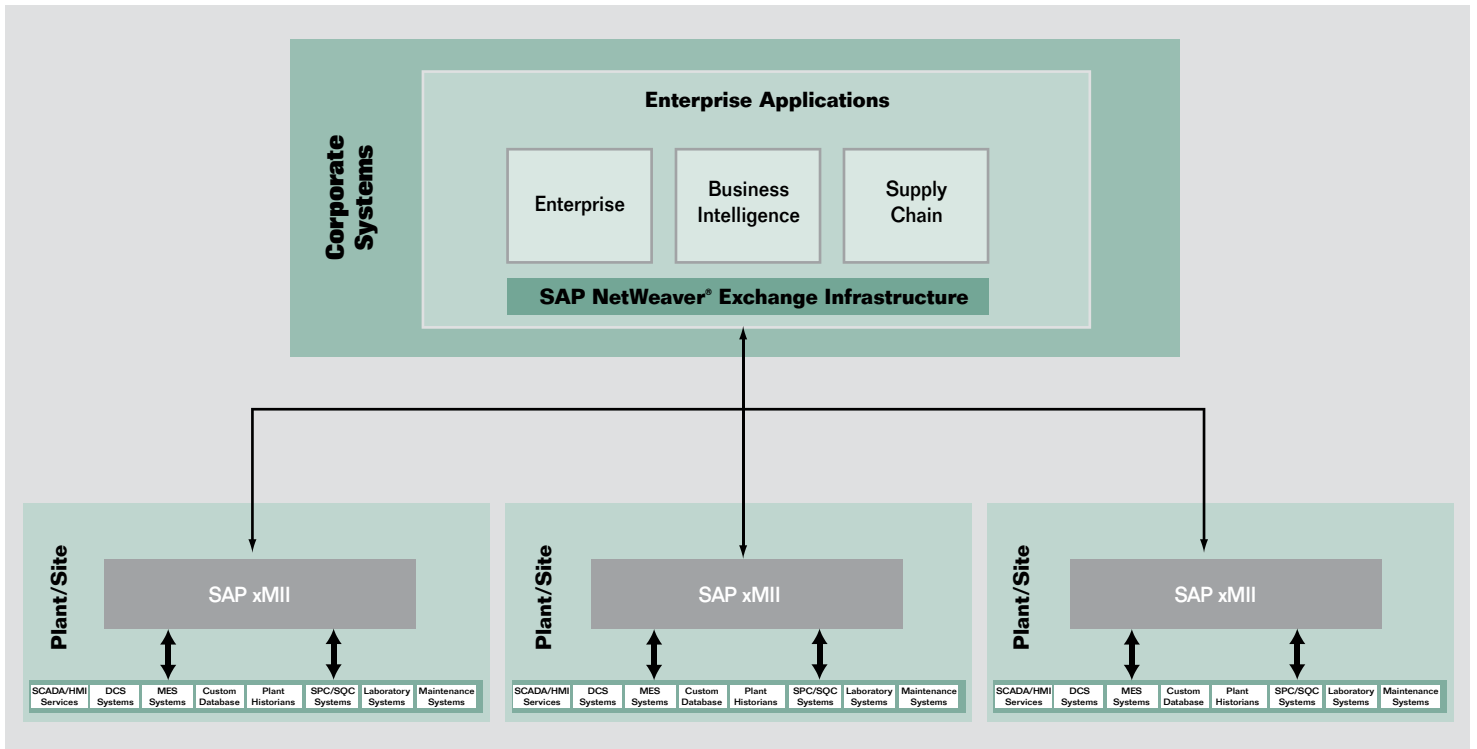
Corporate Systems

Enterprise Applications

Enterprise

Business Intelligence

Supply Chain

SAP NetWeaver® Exchange Infrastructure

Plant/Site

SAP xMII

| SCADA/HMI Services | DCS Systems | MES Systems | Custom Database | Plant Historians | SPC/SQC Systems | Laboratory Systems | Maintenance Systems |
|---|---|---|---|---|---|---|---|

Plant/Site

SAP xMII

| SCADA/HMI Services | DCS Systems | MES Systems | Custom Database | Plant Historians | SPC/SQC Systems | Laboratory Systems | Maintenance Systems |
|---|---|---|---|---|---|---|---|

Plant/Site

SAP xMII

| SCADA/HMI Services | DCS Systems | MES Systems | Custom Database | Plant Historians | SPC/SQC Systems | Laboratory Systems | Maintenance Systems |
|---|---|---|---|---|---|---|---|